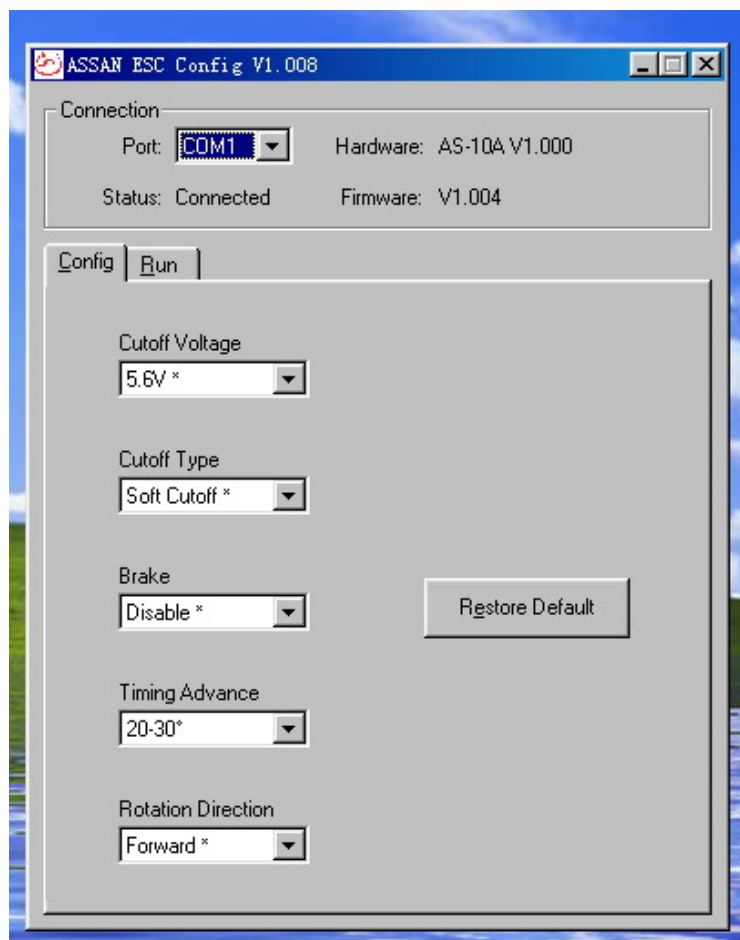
ASSAN ESC Config V1.008

Connection

Port: COM1

Hardware: AS-10A V1.000

Status: Connected

Firmware: V1.004

Config

Run

Cutoff Voltage

5.6V *

Cutoff Type

Soft Cutoff *

Brake

Disable *

Restore Default

Timing Advance

20-30°

Rotation Direction

Forward *